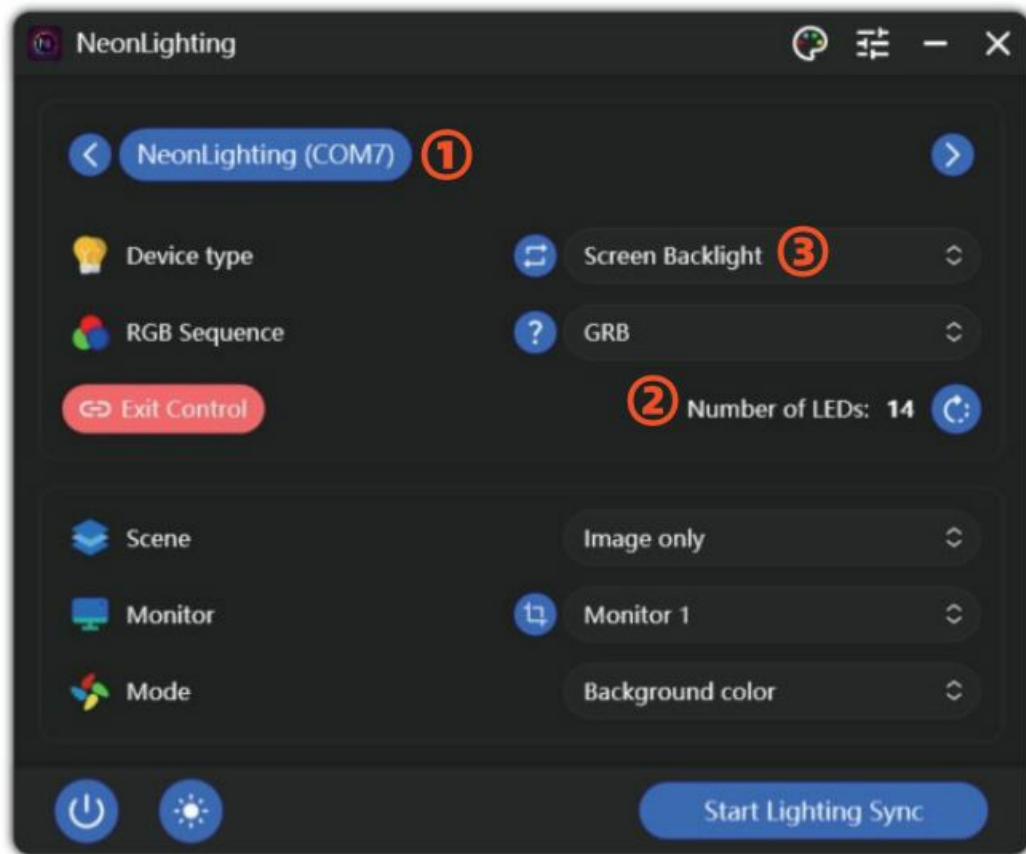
NeonLighting

NeonLighting (COM7) ①

Device type

Screen Backlight ③

RGB Sequence

?

GRB

Exit Control

② Number of LEDs: 14

Scene

Image only

Monitor

Monitor 1

Mode

Background color

Start Lighting Sync